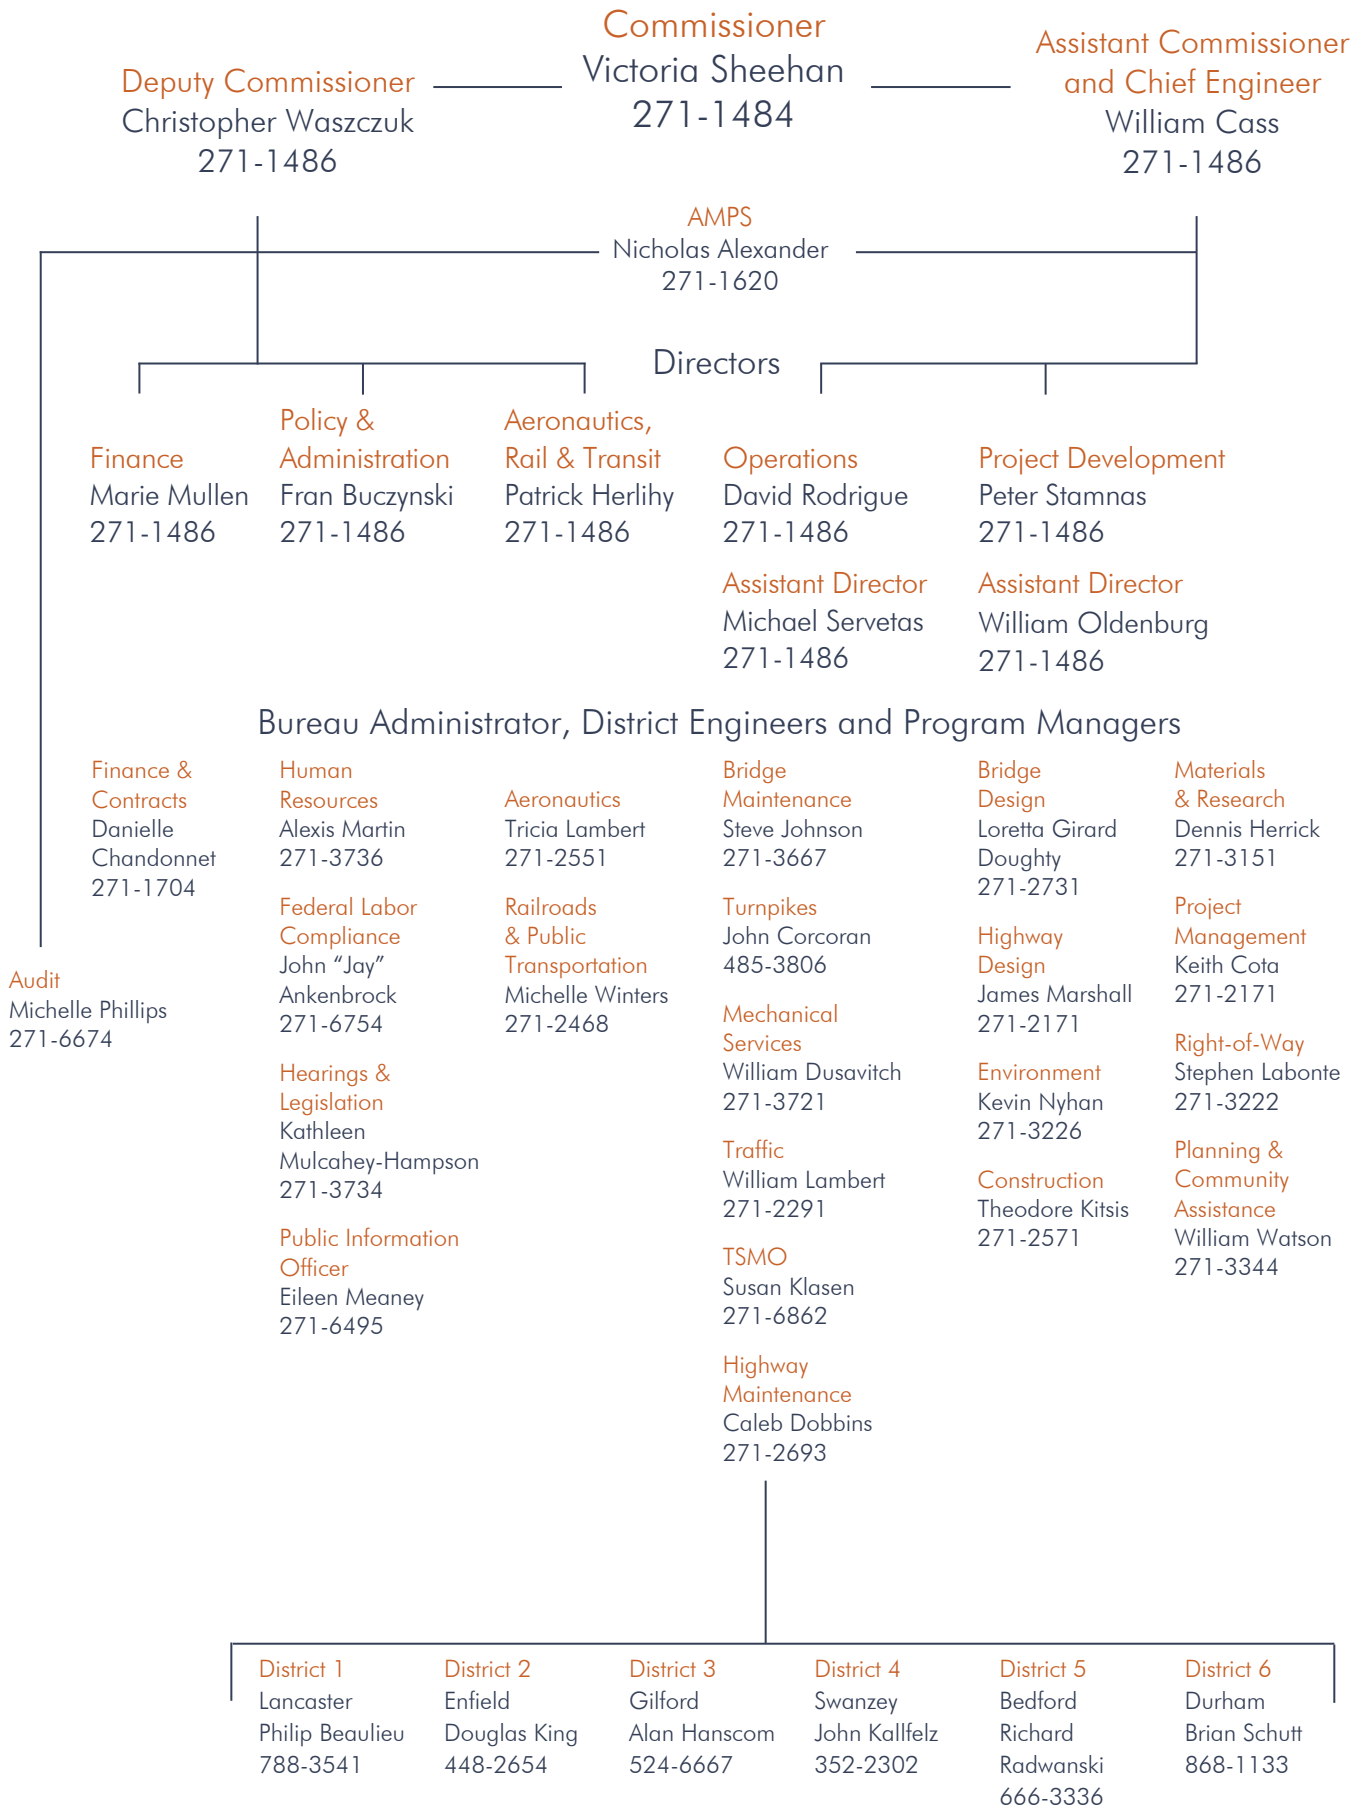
Deputy Commissioner
Christopher Waszczuk
271-1486

Commissioner
Victoria Sheehan
271-1484

Assistant Commissioner and Chief Engineer
William Cass
271-1486

AMPS
Nicholas Alexander
271-1620

Directors

Finance
Marie Mullen
271-1486

Policy & Administration
Fran Buczynski
271-1486

Aeronautics, Rail & Transit
Patrick Herlihy
271-1486

Operations
David Rodrigue
271-1486

Assistant Director
Michael Servetas
271-1486

Project Development
Peter Stamnas
271-1486

Assistant Director
William Oldenburg
271-1486

Bureau Administrator, District Engineers and Program Managers

Finance & Contracts
Danielle Chandonnet
271-1704

Audit
Michelle Phillips
271-6674

Human Resources
Alexis Martin
271-3736

Federal Labor Compliance
John “Jay” Ankenbrock
271-6754

Hearings & Legislation
Kathleen Mulcahey-Hampson
271-3734

Public Information Officer
Eileen Meaney
271-6495

Aeronautics
Tricia Lambert
271-2551

Railroads & Public Transportation
Michelle Winters
271-2468

Bridge Maintenance
Steve Johnson
271-3667

Turnpikes
John Corcoran
485-3806

Mechanical Services
William Dusavitch
271-3721

Traffic
William Lambert
271-2291

TSMO
Susan Klasen
271-6862

Highway Maintenance
Caleb Dobbins
271-2693

Bridge Design
Loretta Girard Doughty
271-2731

Highway Design
James Marshall
271-2171

Environment
Kevin Nyhan
271-3226

Construction
Theodore Kitsis
271-2571

Materials & Research
Dennis Herrick
271-3151

Project Management
Keith Cota
271-2171

Right-of-Way
Stephen Labonte
271-3222

Planning & Community Assistance
William Watson
271-3344

District 1
Lancaster
Philip Beaulieu
788-3541

District 2
Enfield
Douglas King
448-2654

District 3
Gilford
Alan Hanscom
524-6667

District 4
Swanzey
John Kallfelz
352-2302

District 5
Bedford
Richard Radwanski
666-3336

District 6
Durham
Brian Schutt
868-1133